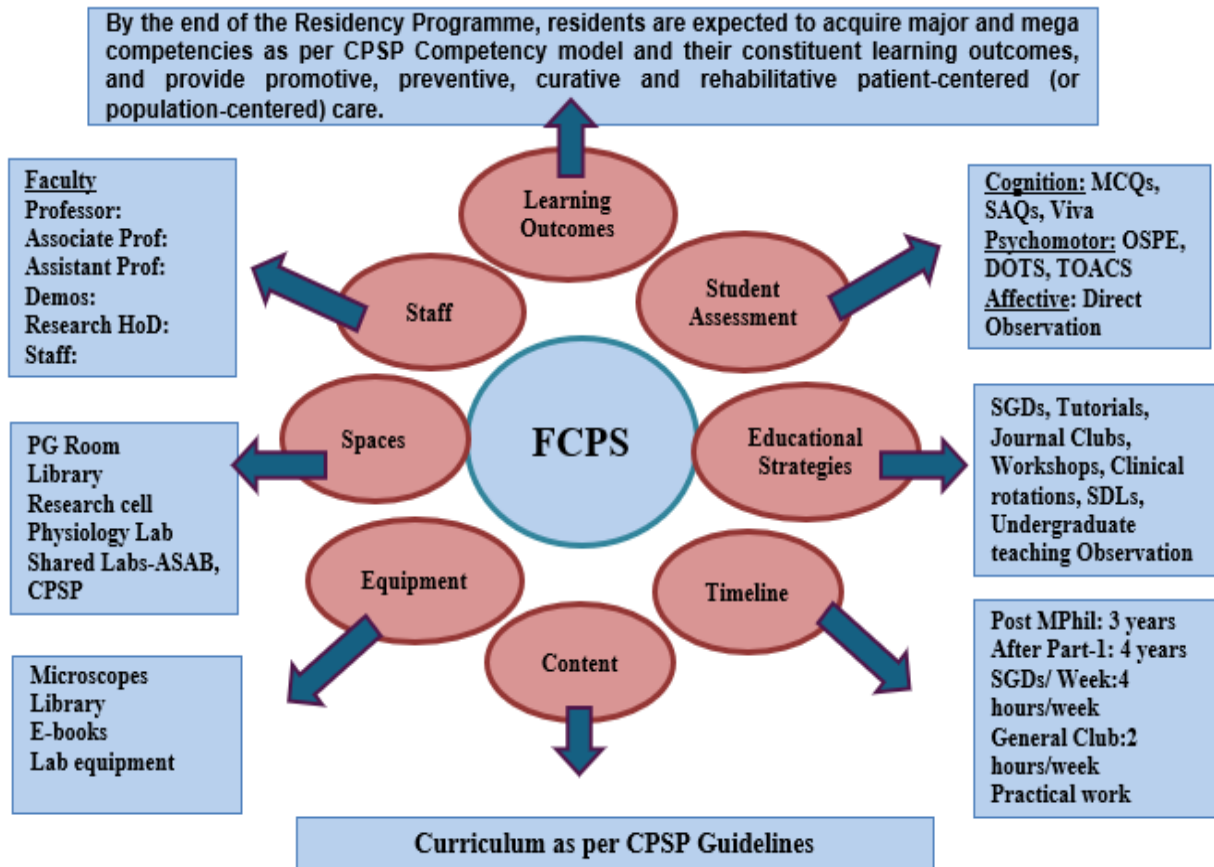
By the end of the Residency Programme, residents are expected to acquire major and mega competencies as per CPSP Competency model and their constituent learning outcomes, and provide promotive, preventive, curative and rehabilitative patient-centered (or population-centered) care.

Faculty
Professor:
Associate Prof:
Assistant Prof:
Demos:
Research HoD:
Staff:

Learning Outcomes

Cognition: MCQs, SAQs, Viva
Psychomotor: OSPE, DOTS, TOACS
Affective: Direct Observation

Staff

Student Assessment

FCPS

Spaces

Educational Strategies

PG Room
Library
Research cell
Physiology Lab
Shared Labs-ASAB, CPSP

SGDs, Tutorials, Journal Clubs, Workshops, Clinical rotations, SDLs, Undergraduate teaching Observation

Equipment

Timeline

Content

Microscopes
Library
E-books
Lab equipment

Post MPhil: 3 years
After Part-1: 4 years
SGDs/ Week:4 hours/week
General Club:2 hours/week
Practical work

Curriculum as per CPSP Guidelines